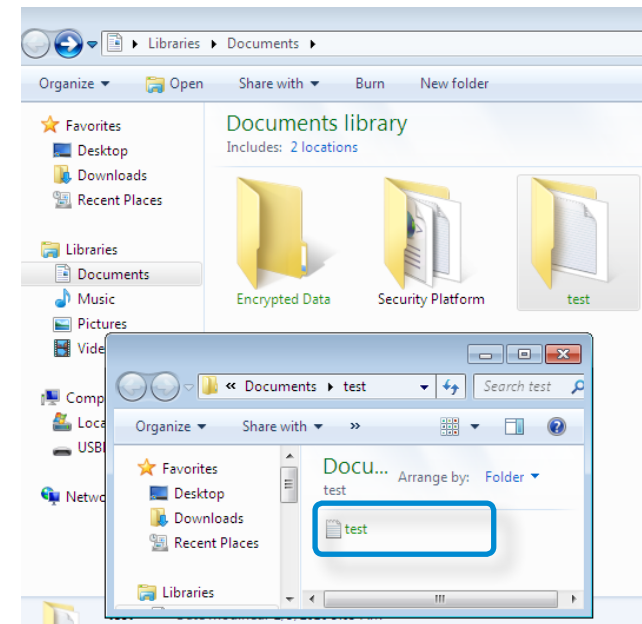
Libraries ▸ Documents ▸

Organize ▾ Open Share with ▾ Burn New folder

Favorites
Desktop
Downloads
Recent Places

Libraries
Documents
Music
Pictures
Vide

Comp
Loca
USB
Netwo

Documents library
Includes: 2 locations

Encrypted Data
Security Platform
test

« Documents ▸ test
Search test

Organize ▾ Share with ▾ »

Favorites
Desktop
Downloads
Recent Places

Libraries

Docu...
test
Arrange by: Folder ▾

test